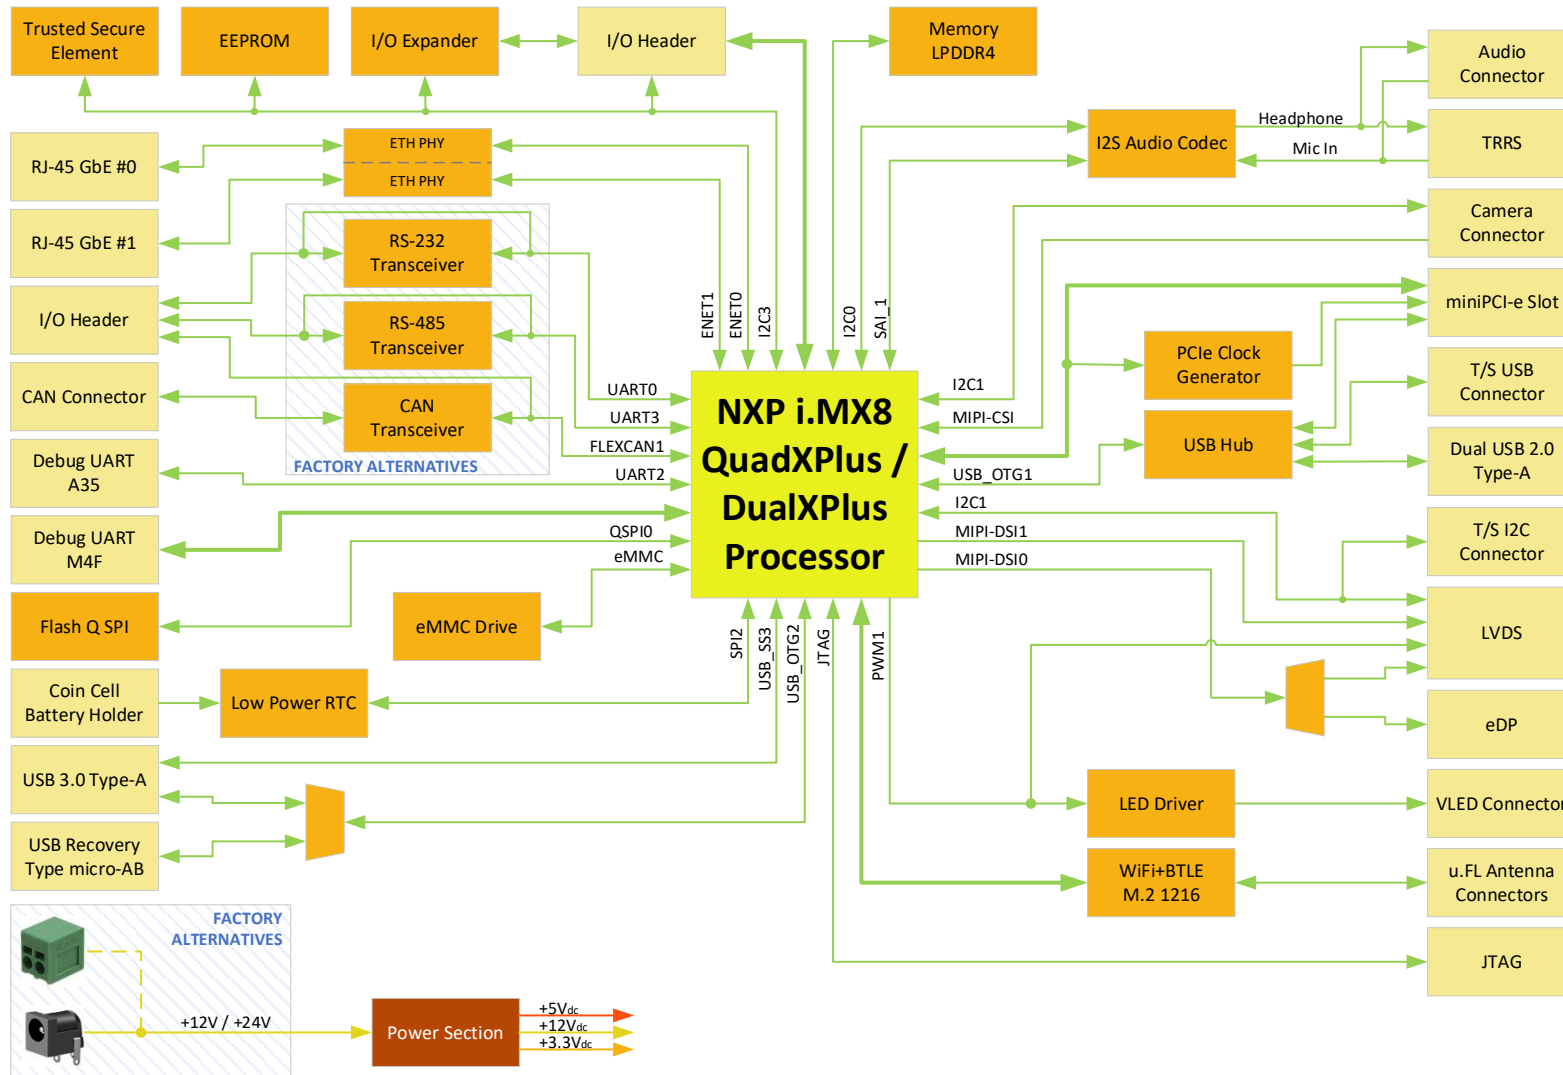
Trusted Secure Element

EEPROM

I/O Expander

I/O Header

Memory LPDDR4

Audio Connector

TRRS

Headphone

Mic In

I2S Audio Codec

RJ-45 GbE #0

ETH PHY

ETH PHY

RJ-45 GbE #1

Camera Connector

RS-232 Transceiver

I/O Header

RS-485 Transceiver

miniPCI-e Slot

PCIe Clock Generator

T/S USB Connector

CAN Connector

CAN Transceiver

USB Hub

Dual USB 2.0 Type-A

Debug UART A35

FACTORY ALTERNATIVES

ENET1

ENET0

I2C3

I2C0

SAI_1

UART0

UART3

FLEXCAN1

UART2

I2C1

MIPI-CSI

USB_OTG1

I2C1

MIPI-DSI1

MIPI-DSI0

QSPI0

eMMC

NXP i.MX8 QuadXPlus / DualXPlus Processor

Debug UART M4F

T/S I2C Connector

Flash Q SPI

eMMC Drive

LVDS

SPI2

USB_SS3

USB_OTG2

JTAG

PWM1

Coin Cell Battery Holder

Low Power RTC

eDP

USB 3.0 Type-A

LED Driver

VLED Connector

USB Recovery Type micro-AB

WiFi+BTLE M.2 1216

u.FL Antenna Connectors

FACTORY ALTERNATIVES

JTAG

+12V / +24V

Power Section

+5Vdc

+12Vdc

+3.3Vdc